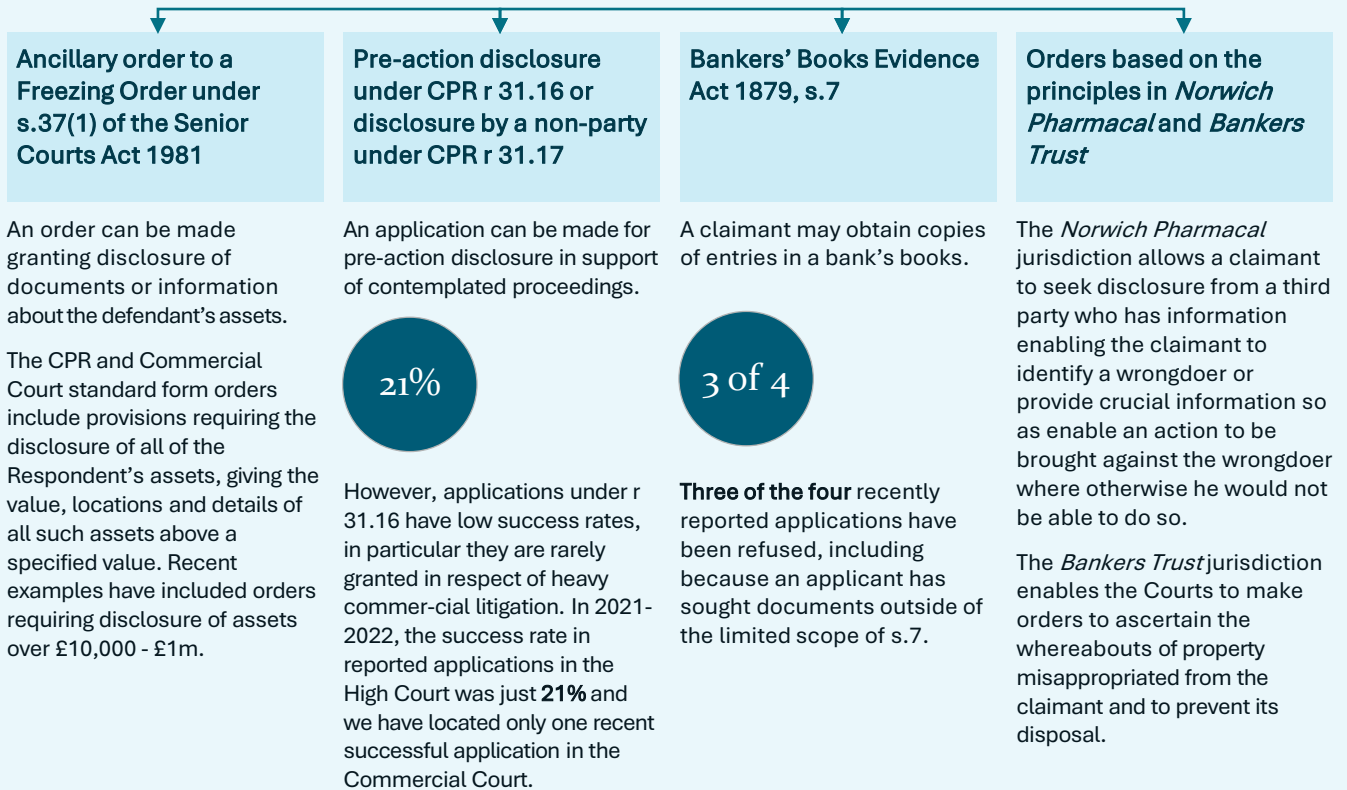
Ancillary order to a Freezing Order under s.37(1) of the Senior Courts Act 1981

An order can be made granting disclosure of documents or information about the defendant's assets.

The CPR and Commercial Court standard form orders include provisions requiring the disclosure of all of the Respondent's assets, giving the value, locations and details of all such assets above a specified value. Recent examples have included orders requiring disclosure of assets over £10,000 - £1m.

Pre-action disclosure under CPR r 31.16 or disclosure by a non-party under CPR r 31.17

An application can be made for pre-action disclosure in support of contemplated proceedings.

21%

However, applications under r 31.16 have low success rates, in particular they are rarely granted in respect of heavy commer-cial litigation. In 2021-2022, the success rate in reported applications in the High Court was just **21%** and we have located only one recent successful application in the Commercial Court.

Bankers' Books Evidence Act 1879, s.7

A claimant may obtain copies of entries in a bank's books.

3 of 4

**Three of the four** recently reported applications have been refused, including because an applicant has sought documents outside of the limited scope of s.7.

Orders based on the principles in *Norwich Pharmacal* and *Bankers Trust*

The *Norwich Pharmacal* jurisdiction allows a claimant to seek disclosure from a third party who has information enabling the claimant to identify a wrongdoer or provide crucial information so as enable an action to be brought against the wrongdoer where otherwise he would not be able to do so.

The *Bankers Trust* jurisdiction enables the Courts to make orders to ascertain the whereabouts of property misappropriated from the claimant and to prevent its disposal.